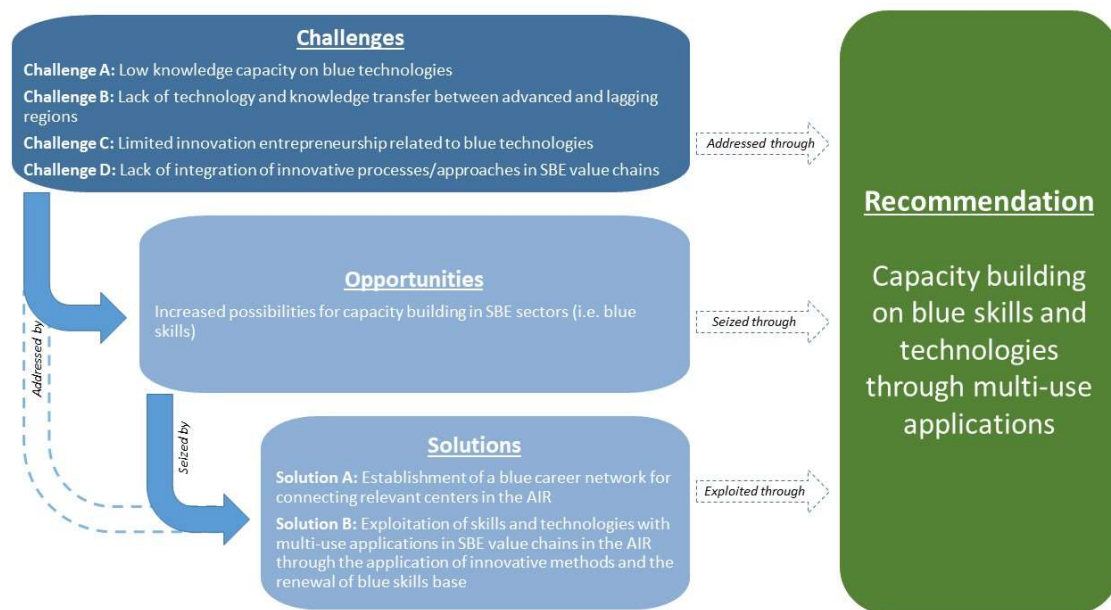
**Challenges**

**Challenge A:** Low knowledge capacity on blue technologies

**Challenge B:** Lack of technology and knowledge transfer between advanced and lagging regions

**Challenge C:** Limited innovation entrepreneurship related to blue technologies

**Challenge D:** Lack of integration of innovative processes/approaches in SBE value chains

Addressed through

Addressed by

**Opportunities**

Increased possibilities for capacity building in SBE sectors (i.e. blue skills)

Seized through

Seized by

**Solutions**

**Solution A:** Establishment of a blue career network for connecting relevant centers in the AIR

**Solution B:** Exploitation of skills and technologies with multi-use applications in SBE value chains in the AIR through the application of innovative methods and the renewal of blue skills base

Exploited through

**Recommendation**

Capacity building on blue skills and technologies through multi-use applications